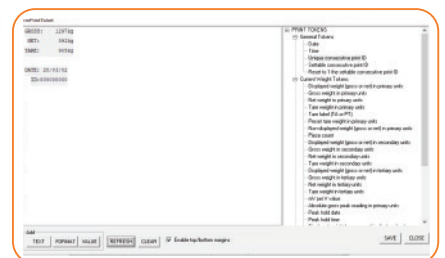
cusPrint Tickets

GROSS: 1297kg
NET: 362kg
TARE: 935kg

DATE: 25/02/02
ID: 000000000

PRINT TOKENS
General Tokens
Date
Time
Unique consecutive print ID
Settable consecutive print ID
Reset to 1 the settable consecutive print ID
Current Weight Tokens
Displayed weight (gross or net) in primary units
Gross weight in primary units
Net weight in primary units
Tare weight in primary units
Tare label (PA or PT)
Preset tare weight in primary units
Non-displayed weight (gross or net) in primary units
Piece count
Displayed weight (gross or net) in secondary units
Gross weight in secondary units
Net weight in secondary units
Tare weight in secondary units
Displayed weight (gross or net) in tertiary units
Gross weight in tertiary units
Net weight in tertiary units
Tare weight in tertiary units
mV per V value
Absolute gross peak reading in primary units
Peak hold date
Peak hold time
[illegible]

Add
TEXT
FORMAT
VALUE
REFRESH
CLEAR
Enable top/bottom margins
SAVE
CLOSE